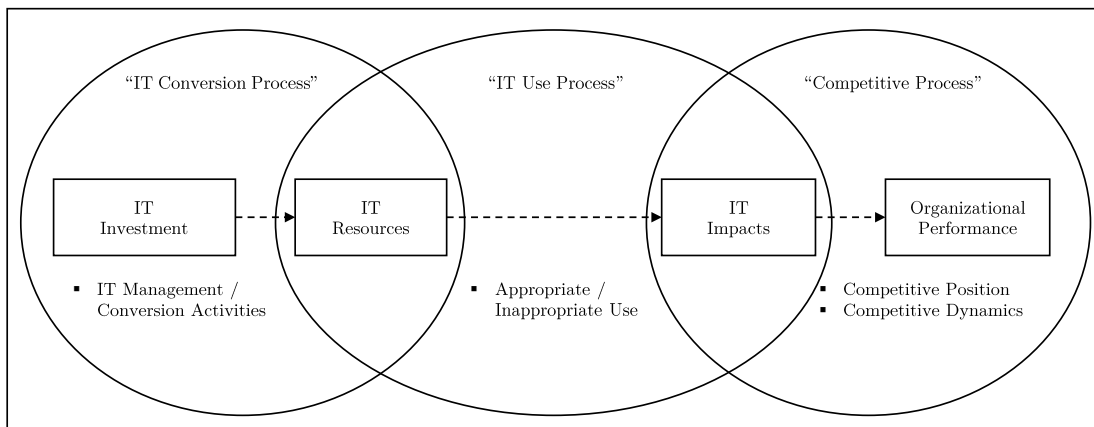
"IT Conversion Process"

"IT Use Process"

"Competitive Process"

IT Investment

IT Resources

IT Impacts

Organizational Performance

▪ IT Management / Conversion Activities

▪ Appropriate / Inappropriate Use

▪ Competitive Position
▪ Competitive Dynamics